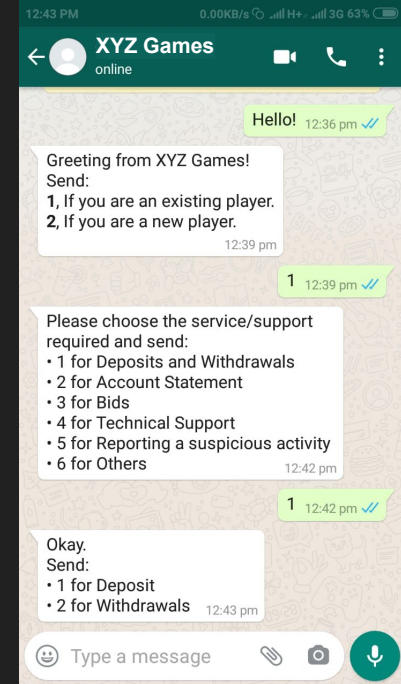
12:43 PM 0.00KB/s H+ 3G 63%

XYZ Games
online

Hello! 12:36 pm

Greeting from XYZ Games!
Send:
**1**, If you are an existing player.
**2**, If you are a new player.
12:39 pm

1 12:39 pm

Please choose the service/support required and send:
• 1 for Deposits and Withdrawals
• 2 for Account Statement
• 3 for Bids
• 4 for Technical Support
• 5 for Reporting a suspicious activity
• 6 for Others
12:42 pm

1 12:42 pm

Okay.
Send:
• 1 for Deposit
• 2 for Withdrawals 12:43 pm

Type a message